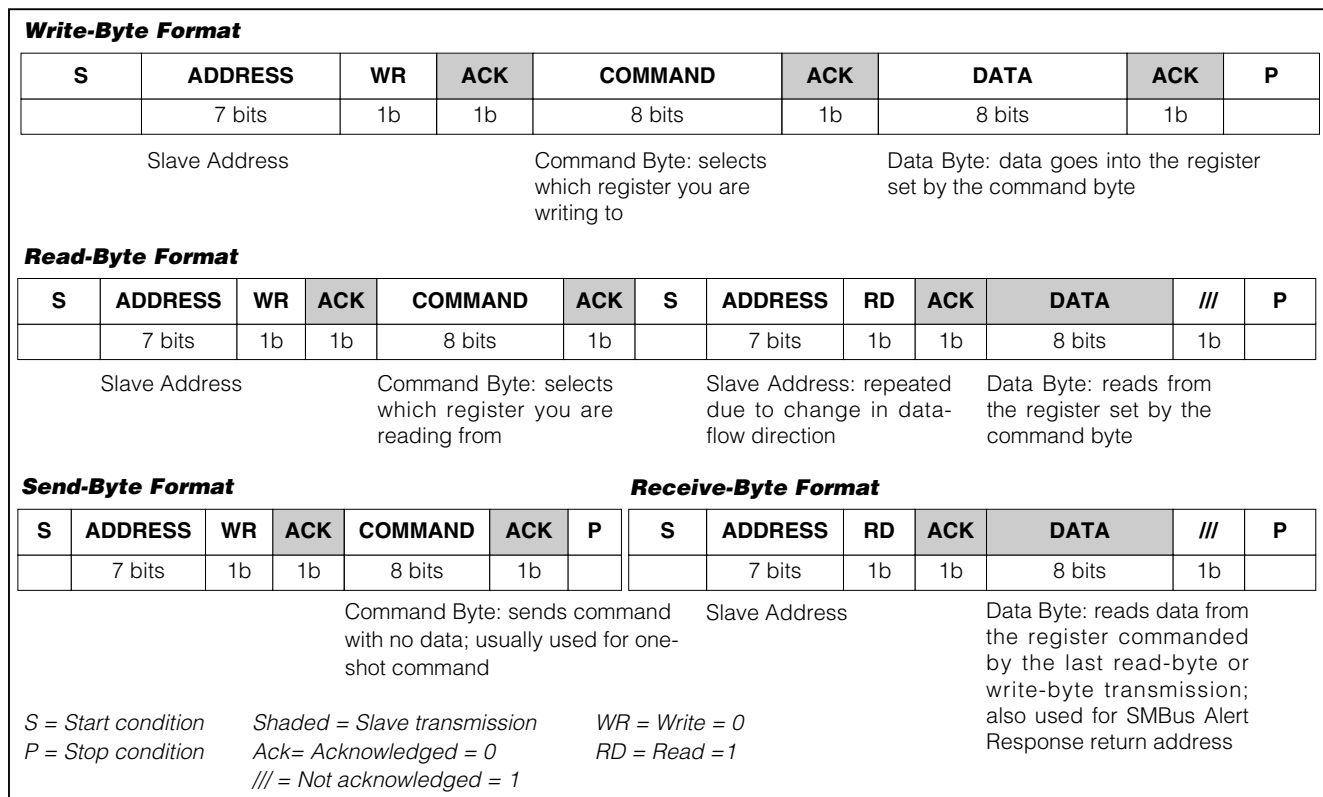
**Write-Byte Format**

| S | ADDRESS | WR | ACK | COMMAND | ACK | DATA | ACK | P |
|---|---|---|---|---|---|---|---|---|
| | 7 bits | 1b | 1b | 8 bits | 1b | 8 bits | 1b | |

Slave Address

Command Byte: selects which register you are writing to

Data Byte: data goes into the register set by the command byte

**Read-Byte Format**

| S | ADDRESS | WR | ACK | COMMAND | ACK | S | ADDRESS | RD | ACK | DATA | /// | P |
|---|---|---|---|---|---|---|---|---|---|---|---|---|
| | 7 bits | 1b | 1b | 8 bits | 1b | | 7 bits | 1b | 1b | 8 bits | 1b | |

Slave Address

Command Byte: selects which register you are reading from

Slave Address: repeated due to change in dataflow direction

Data Byte: reads from the register set by the command byte

**Send-Byte Format**

| S | ADDRESS | WR | ACK | COMMAND | ACK | P |
|---|---|---|---|---|---|---|
| | 7 bits | 1b | 1b | 8 bits | 1b | |

Command Byte: sends command with no data; usually used for oneshot command

**Receive-Byte Format**

| S | ADDRESS | RD | ACK | DATA | /// | P |
|---|---|---|---|---|---|---|
| | 7 bits | 1b | 1b | 8 bits | 1b | |

Slave Address

Data Byte: reads data from the register commanded by the last read-byte or write-byte transmission; also used for SMBus Alert Response return address

S = Start condition
P = Stop condition

Shaded = Slave transmission
Ack= Acknowledged = 0
/// = Not acknowledged = 1

WR = Write = 0
RD = Read =1